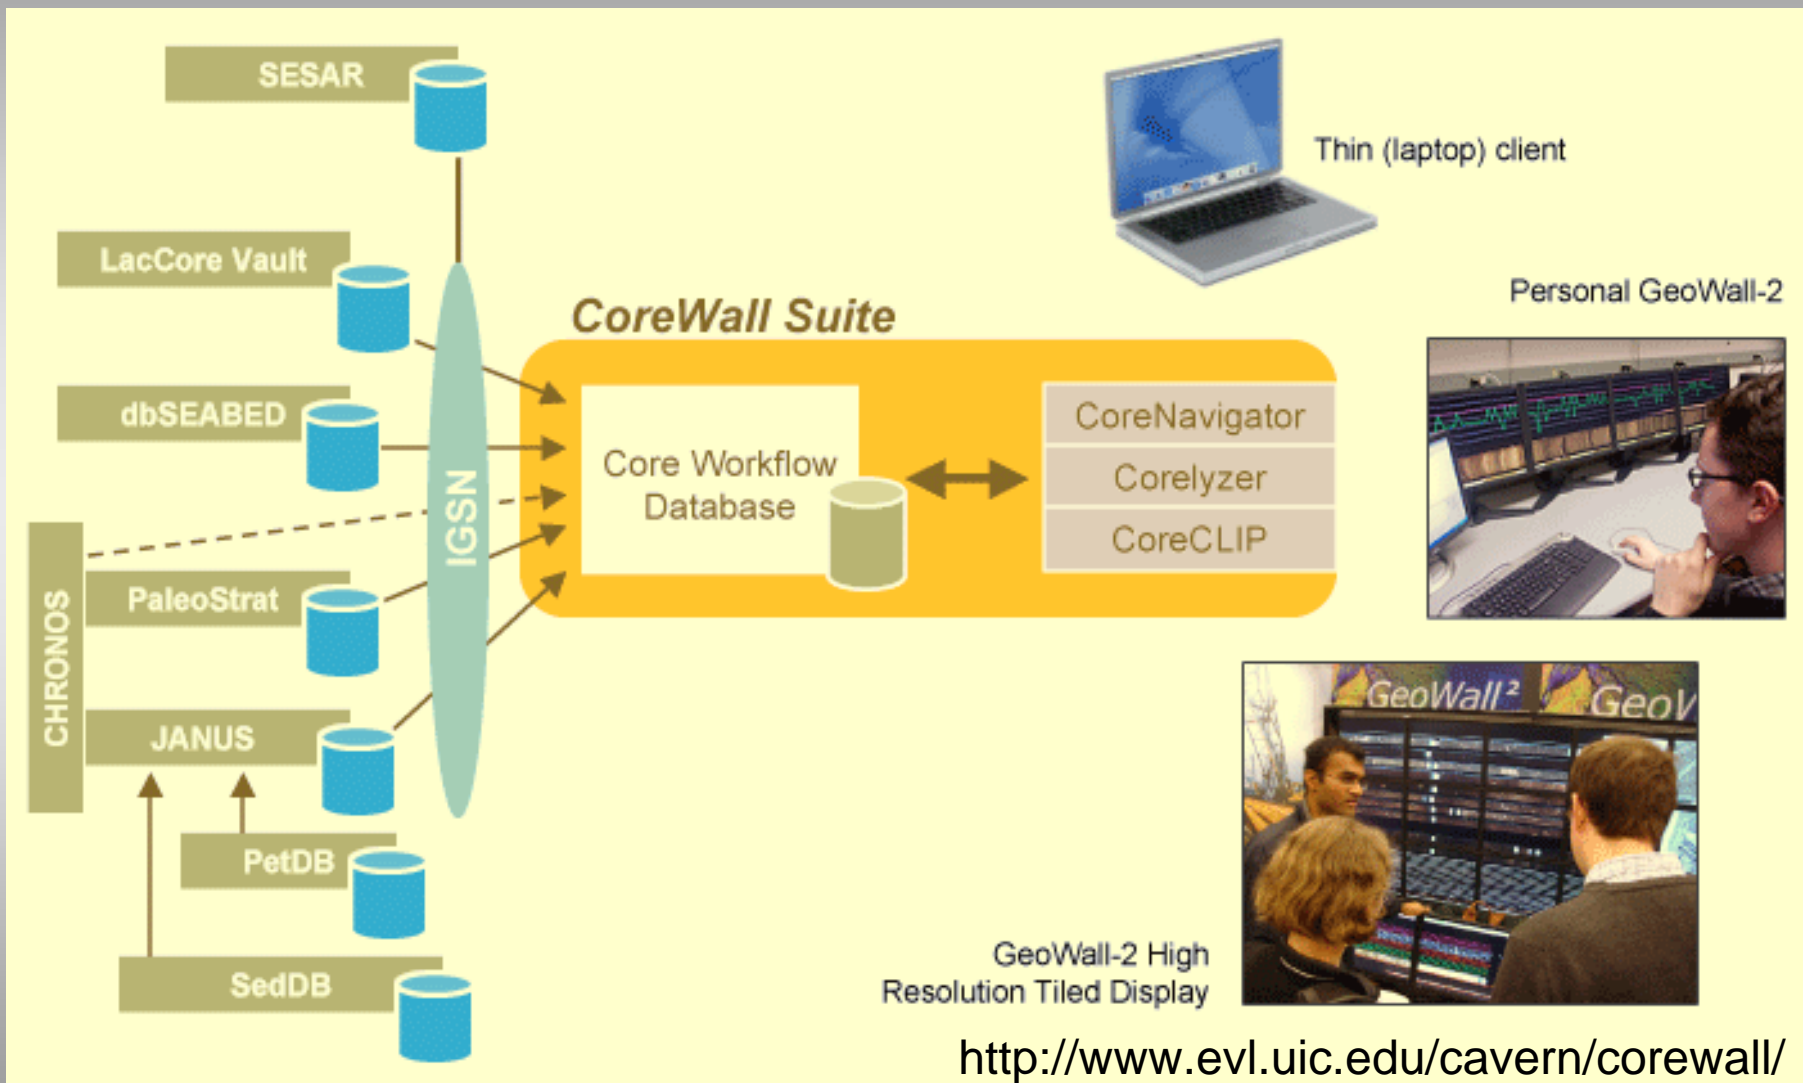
SESAR

LacCore Vault

dbSEABED

CHRONOS

PaleoStrat

JANUS

PetDB

SedDB

IGSN

CoreWall Suite

Core Workflow Database

CoreNavigator

Corelyzer

CoreCLIP

Thin (laptop) client

Personal GeoWall-2

GeoWall²

GeoV

GeoWall-2 High Resolution Tiled Display

http://www.evl.uic.edu/cavern/corewall/